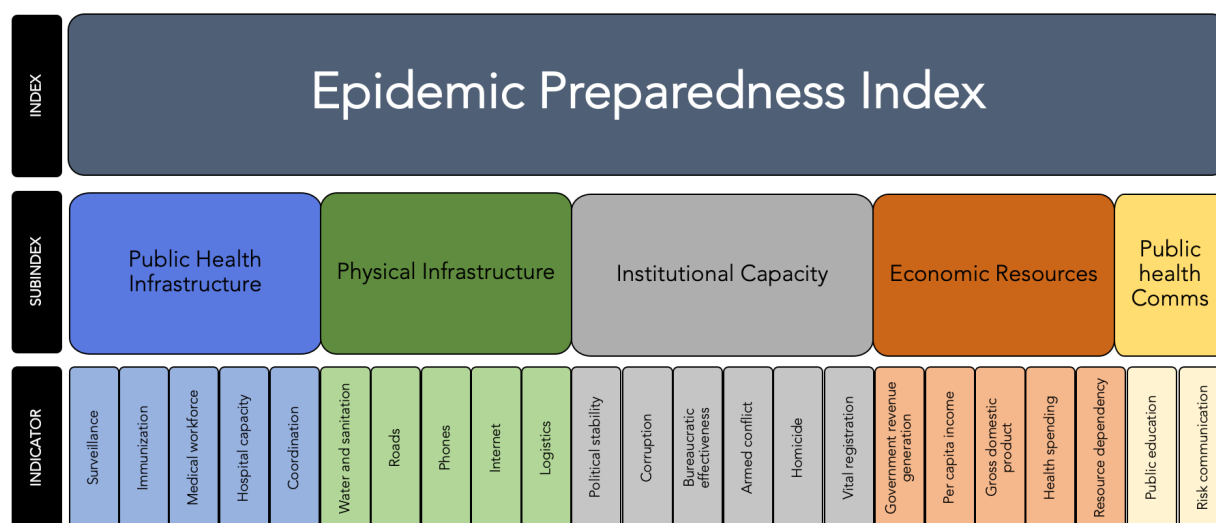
INDEX

Epidemic Preparedness Index

SUBINDEX

Public Health Infrastructure

Physical Infrastructure

Institutional Capacity

Economic Resources

Public health Comms

INDICATOR

Surveillance

Immunization

Medical workforce

Hospital capacity

Coordination

Water and sanitation

Roads

Phones

Internet

Logistics

Political stability

Corruption

Bureaucratic effectiveness

Armed conflict

Homicide

Vital registration

Government revenue generation

Per capita income

Gross domestic product

Health spending

Resource dependency

Public education

Risk communication